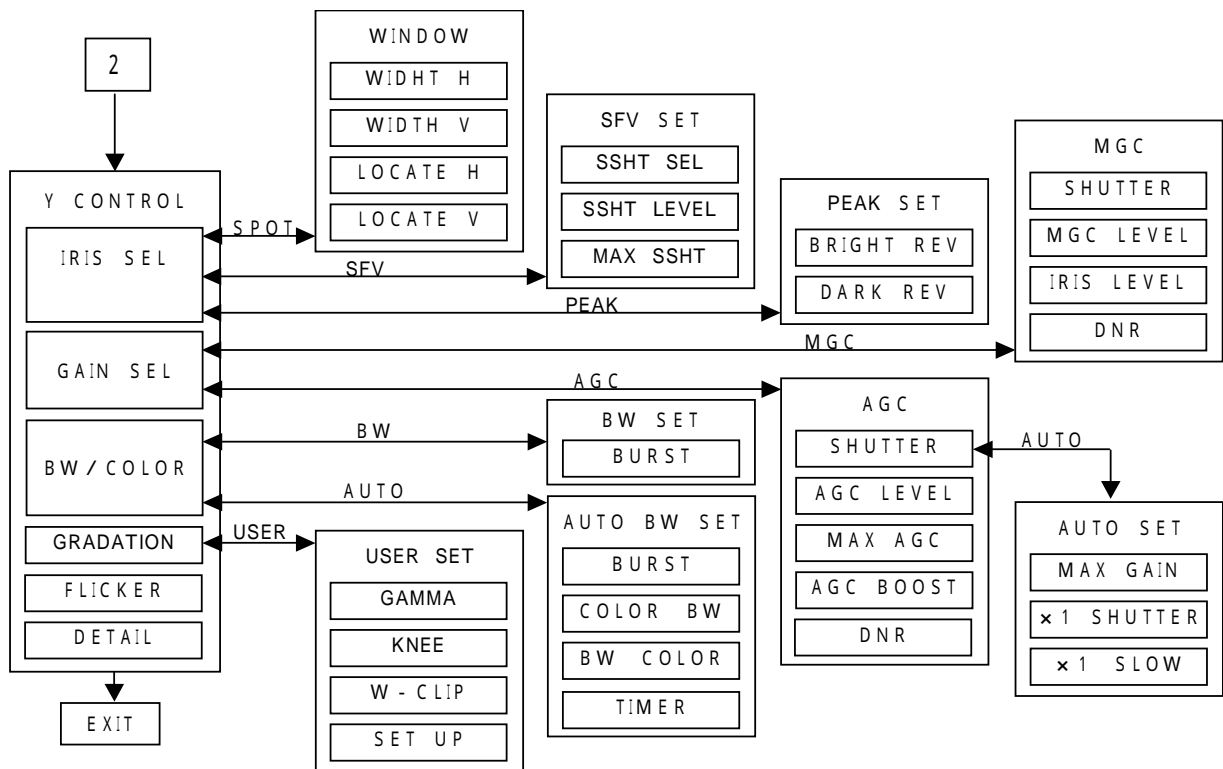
2

Y CONTROL

IRIS SEL

GAIN SEL

BW / COLOR

GRADATION

FLICKER

DETAIL

EXIT

SPOT

SFV

PEAK

MGC

AGC

BW

AUTO

USER

WINDOW

WIDHT H

WIDTH V

LOCATE H

LOCATE V

SFV SET

SSHT SEL

SSHT LEVEL

MAX SSHT

PEAK SET

BRIGHT REV

DARK REV

MGC

SHUTTER

MGC LEVEL

IRIS LEVEL

DNR

BW SET

BURST

AUTO BW SET

BURST

COLOR BW

BW COLOR

TIMER

USER SET

GAMMA

KNEE

W - CLIP

SET UP

AGC

SHUTTER

AGC LEVEL

MAX AGC

AGC BOOST

DNR

AUTO

AUTO SET

MAX GAIN

×1 SHUTTER

×1 SLOW